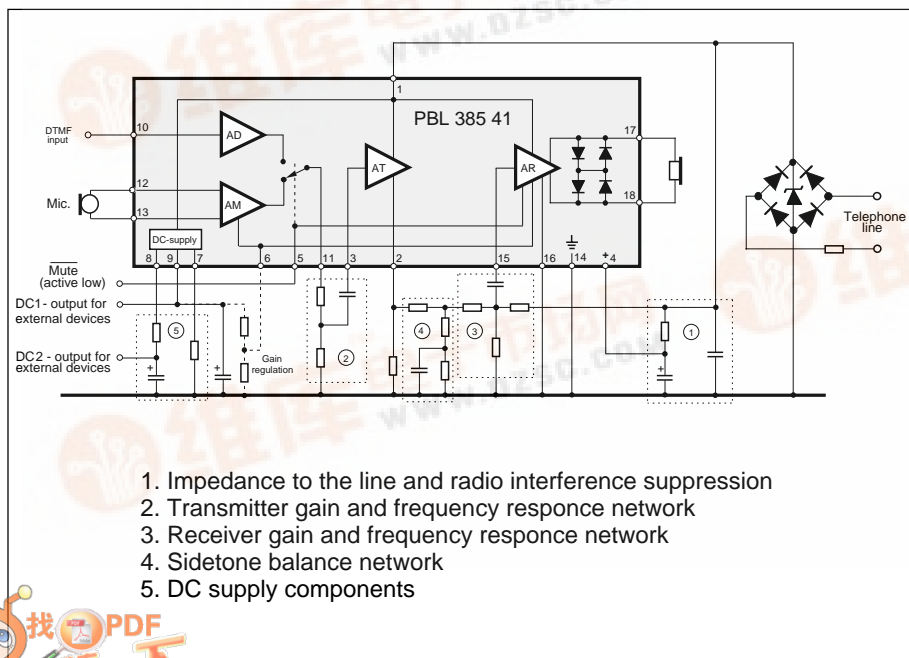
PBL 385 41

1

DTMF input

10

AD

Mic.

12

13

AM

AT

AR

17

18

Telephone line

DC-supply

Mute (active low)

DC1- output for external devices

DC2 - output for external devices

8 9 7 6 5 11 3 2 15 16 14 4

5

Gain regulation

2

4

3

1

1. Impedance to the line and radio interference suppression
2. Transmitter gain and frequency responce network
3. Receiver gain and frequency responce network
4. Sidetone balance network
5. DC supply components

www.dzsc.com

找PDF